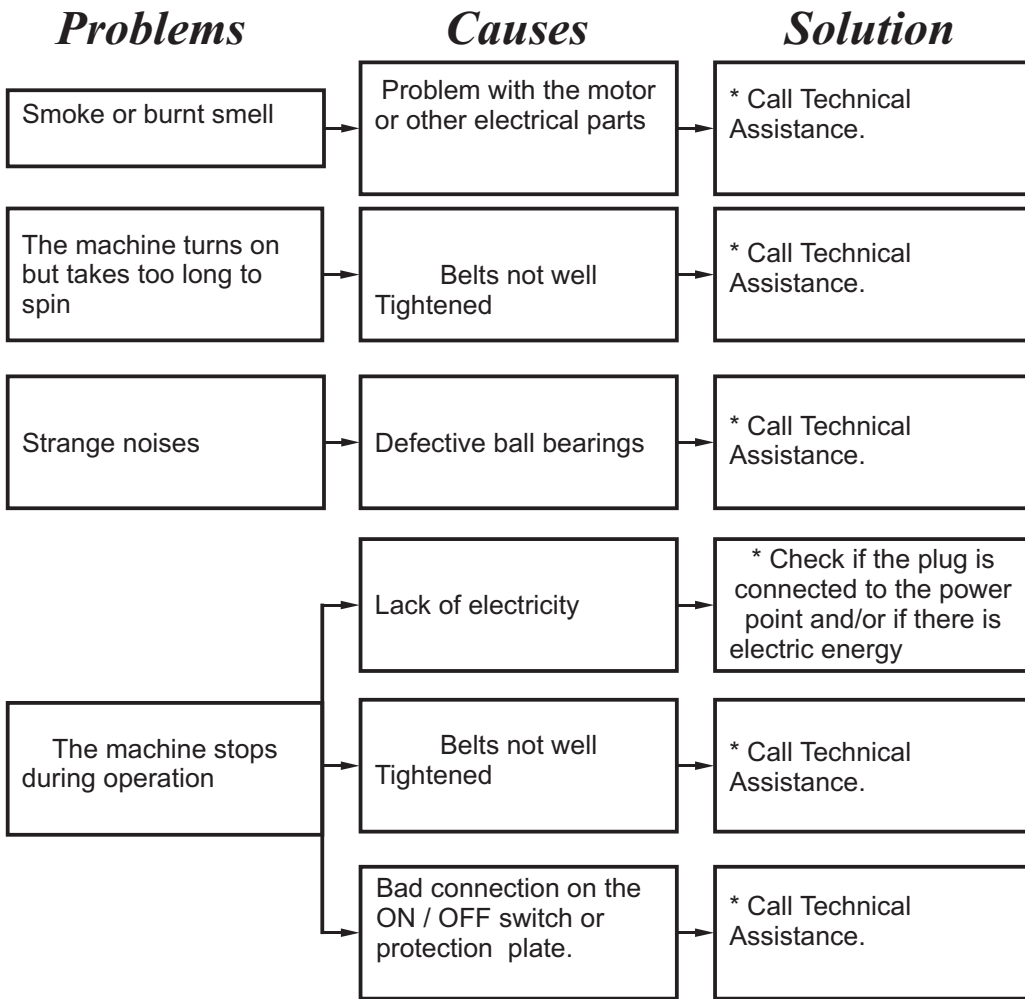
Problems

Causes

Solution

Smoke or burnt smell

Problem with the motor or other electrical parts

* Call Technical Assistance.

The machine turns on but takes too long to spin

Belts not well Tightened

* Call Technical Assistance.

Strange noises

Defective ball bearings

* Call Technical Assistance.

The machine stops during operation

Lack of electricity

* Check if the plug is connected to the power point and/or if there is electric energy

Belts not well Tightened

* Call Technical Assistance.

Bad connection on the ON / OFF switch or protection plate.

* Call Technical Assistance.